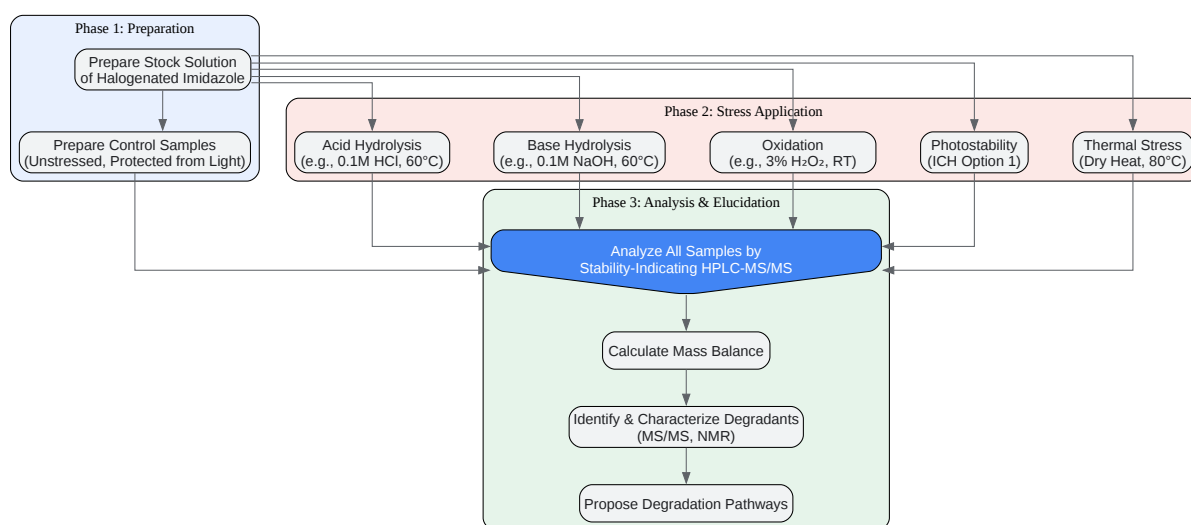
Phase 1: Preparation

Prepare Stock Solution of Halogenated Imidazole

Prepare Control Samples (Unstressed, Protected from Light)

Phase 2: Stress Application

Acid Hydrolysis (e.g., 0.1M HCl, 60°C)

Base Hydrolysis (e.g., 0.1M NaOH, 60°C)

Oxidation (e.g., 3% $H_2O_2$, RT)

Photostability (ICH Option 1)

Thermal Stress (Dry Heat, 80°C)

Phase 3: Analysis & Elucidation

Analyze All Samples by Stability-Indicating HPLC-MS/MS

Calculate Mass Balance

Identify & Characterize Degradants (MS/MS, NMR)

Propose Degradation Pathways